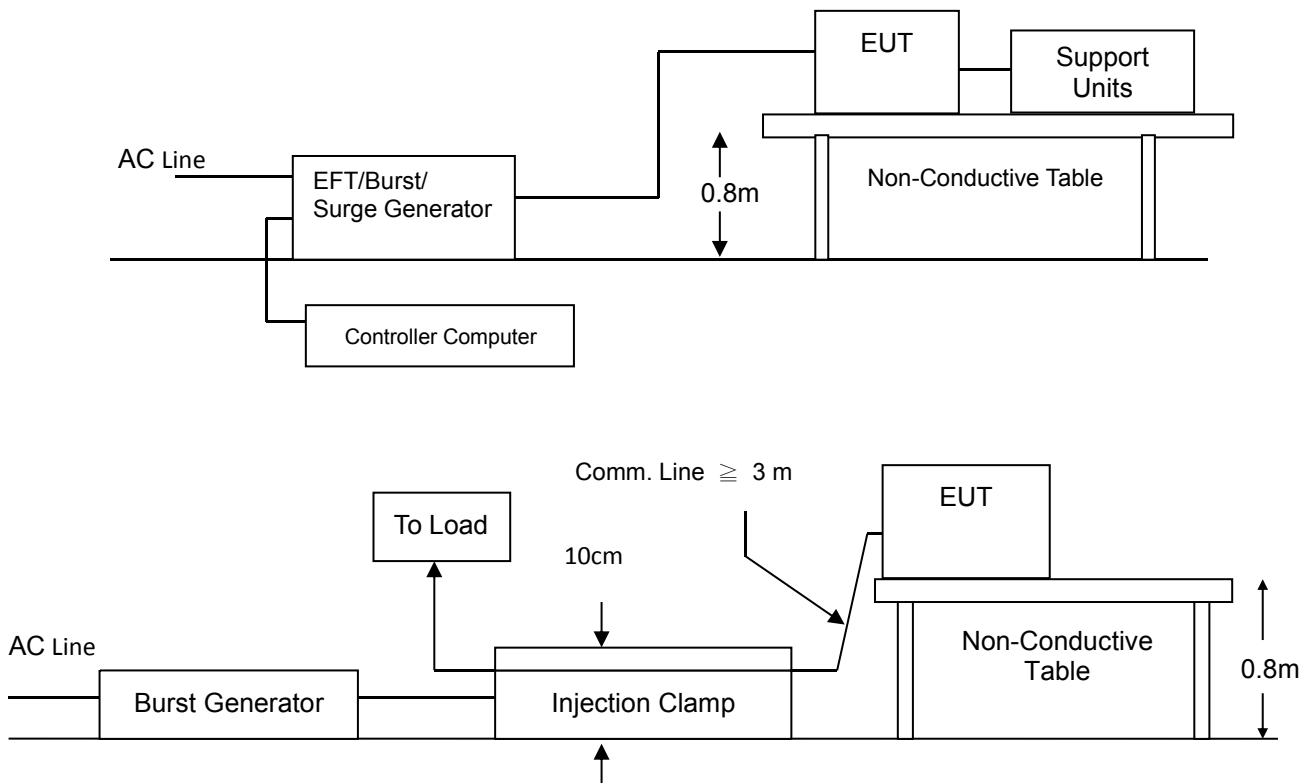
EUT

Support Units

AC Line

EFT/Burst/ Surge Generator

0.8m

Non-Conductive Table

Controller Computer

Comm. Line $\geqq$ 3 m

EUT

To Load

10cm

AC Line

Non-Conductive Table

0.8m

Burst Generator

Injection Clamp